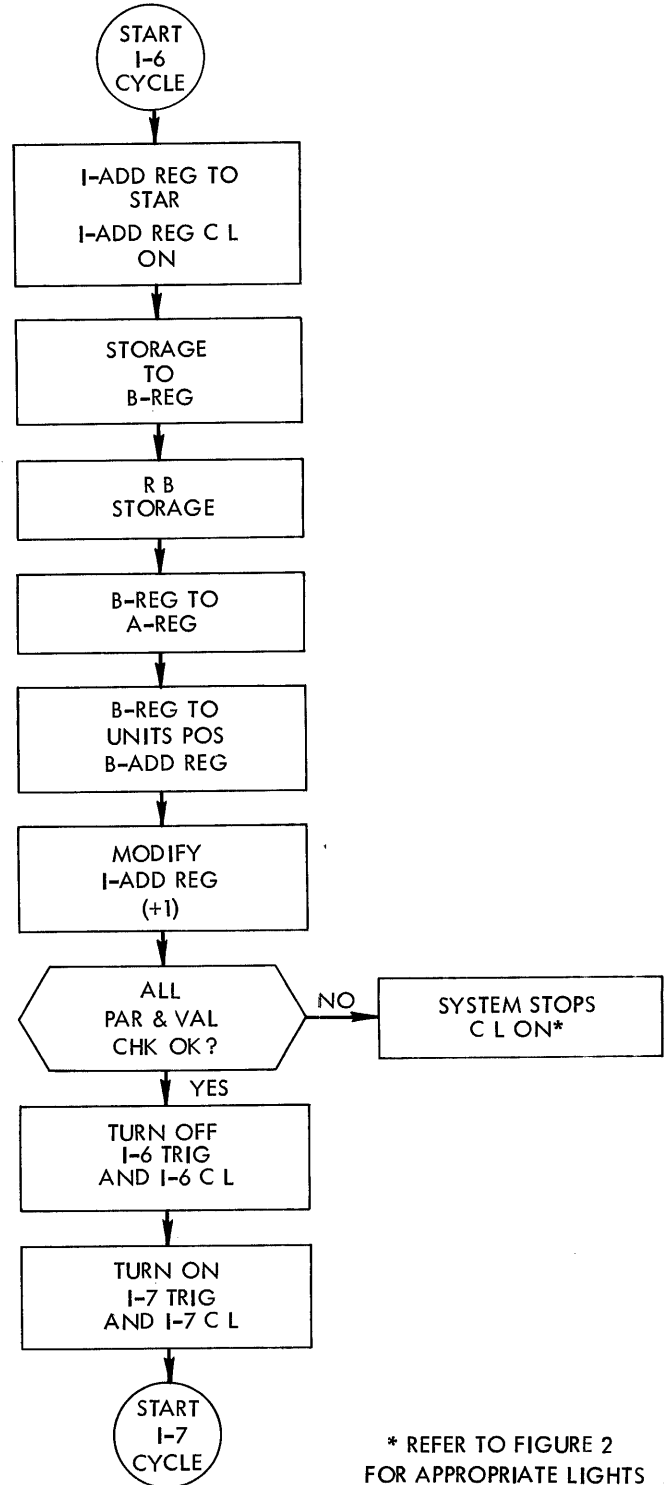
START
I-6
CYCLE

I-ADD REG TO STAR
I-ADD REG C L ON

STORAGE TO B-REG

R B STORAGE

B-REG TO A-REG

B-REG TO UNITS POS B-ADD REG

MODIFY I-ADD REG (+1)

ALL PAR & VAL CHK OK?

NO

SYSTEM STOPS C L ON*

YES

TURN OFF I-6 TRIG AND I-6 C L

TURN ON I-7 TRIG AND I-7 C L

START
I-7
CYCLE

* REFER TO FIGURE 2 FOR APPROPRIATE LIGHTS